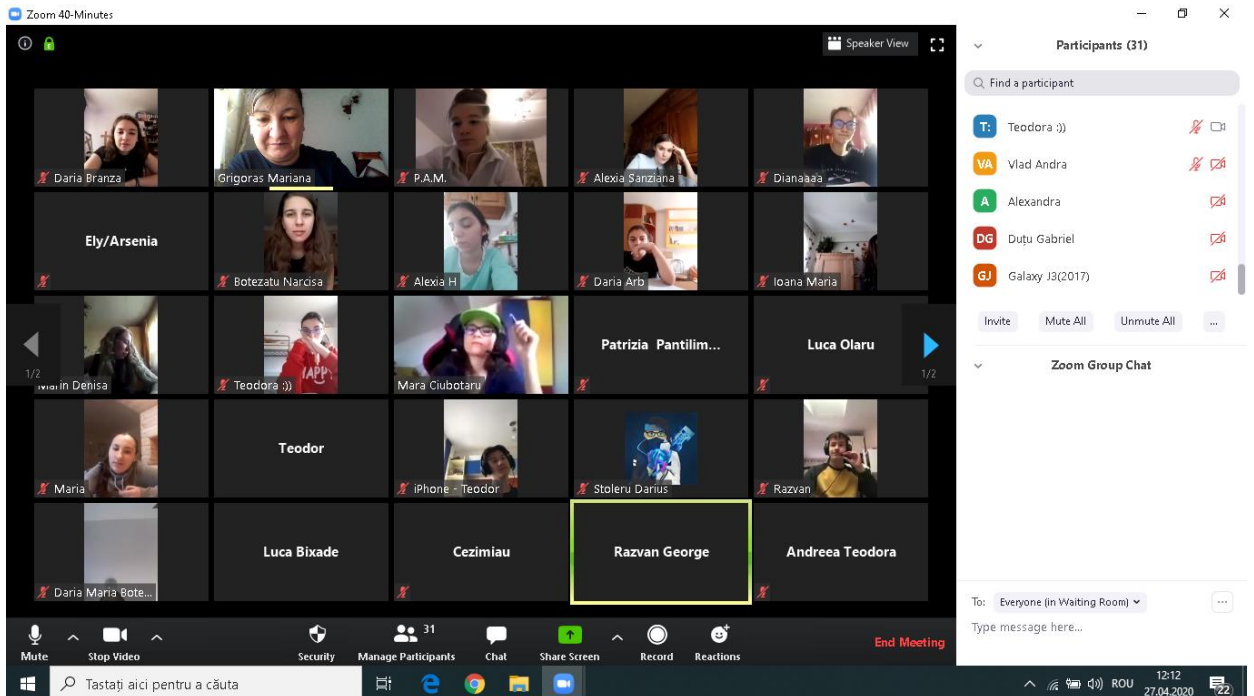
Zoom 40-Minutes

Speaker View

Daria Branza
Grigoras Mariana
P.A.M.
Alexia Sanziana
Dianaaaa
Ely/Arsenia
Botezatu Narcisa
Alexia H
Daria Arb
Ioana Maria
1/2
Marin Denisa
Teodora :))
Mara Ciubotaru
Patrizia Pantilim...
Luca Olaru
1/2
Maria
Teodor
iPhone - Teodor
Stoleru Darius
Razvan
Daria Maria Bote...
Luca Bixade
Cezimiau
Razvan George
Andreea Teodora

Mute
Stop Video
Security
31
Manage Participants
Chat
Share Screen
Record
Reactions
End Meeting

Participants (31)
Find a participant
T: Teodora :))
VA Vlad Andra
A Alexandra
DG Duțu Gabriel
GJ Galaxy J3(2017)
Invite
Mute All
Unmute All
...
Zoom Group Chat
To: Everyone (in Waiting Room)
Type message here...

Tastați aici pentru a căuta
ROU 12:12 27.04.2020 22